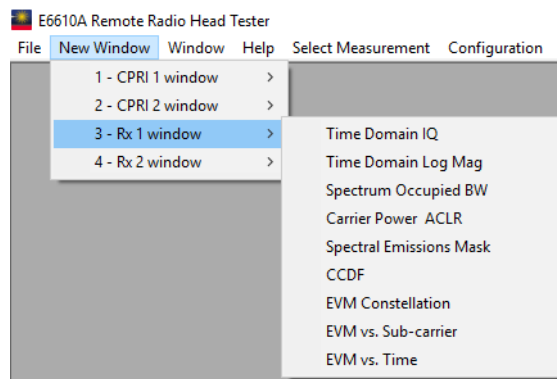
E6610A Remote Radio Head Tester

File New Window Window Help Select Measurement Configuration

1 - CPRI 1 window >
2 - CPRI 2 window >
3 - Rx 1 window >
4 - Rx 2 window >

Time Domain IQ
Time Domain Log Mag
Spectrum Occupied BW
Carrier Power ACLR
Spectral Emissions Mask
CCDF
EVM Constellation
EVM vs. Sub-carrier
EVM vs. Time